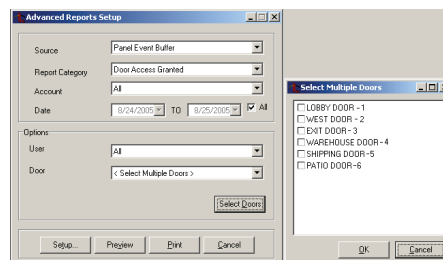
Advanced Reports Setup

Source Panel Event Buffer

Report Category Door Access Granted

Account All

Date 8/24/2005 TO 8/25/2005 All

Options

User All

Door < Select Multiple Doors >

Select Doors

Setup... Preview Print Cancel

Select Multiple Doors

LOBBY DOOR - 1
WEST DOOR - 2
EXIT DOOR - 3
WAREHOUSE DOOR - 4
SHIPPING DOOR - 5
PATIO DOOR - 6

OK Cancel